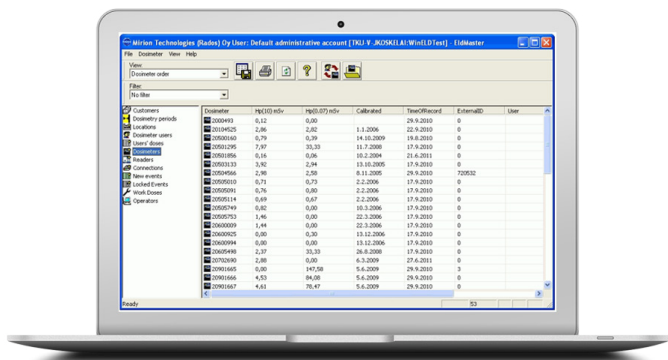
Mirion Technologies (Rados) Oy User: Default administrative account [TKU-V-JKOSKELAI:WinELDTest] - EldMaster

File Dosimeter View Help

View
Dosimeter order

Filter
No filter

Customers
Dosimetry periods
Locations
Dosimeter users
Users' doses
Dosimeters
Readers
Connections
New events
Locked Events
Work Doses
Operators

| Dosimeter | Hp(10) mSv | Hp(0,07) mSv | Calibrated | TimeOfRecord | ExternalID | User |
|---|---|---|---|---|---|---|
| 2000493 | 0,12 | 0,00 | | 29.9.2010 | 0 | |
| 20104525 | 2,86 | 2,82 | 1.1.2006 | 17.9.2010 | 0 | |
| 20500160 | 0,79 | 0,39 | 14.10.2009 | 19.8.2010 | 0 | |
| 20501295 | 7,97 | 33,33 | 11.7.2008 | 17.9.2010 | 0 | |
| 20501856 | 0,16 | 0,06 | 10.2.2004 | 21.6.2011 | 0 | |
| 20503133 | 3,92 | 2,94 | 13.10.2005 | 17.9.2010 | 0 | |
| 20504566 | 2,98 | 2,58 | 8.11.2005 | 29.9.2010 | 720532 | |
| 20505010 | 0,71 | 0,73 | 2.2.2006 | 17.9.2010 | 0 | |
| 20505091 | 0,76 | 0,80 | 2.2.2006 | 17.9.2010 | 0 | |
| 20505114 | 0,69 | 0,67 | 2.2.2006 | 17.9.2010 | 0 | |
| 20505749 | 0,82 | 0,00 | 10.3.2006 | 17.9.2010 | 0 | |
| 20505753 | 1,46 | 0,00 | 22.3.2006 | 17.9.2010 | 0 | |
| 20600009 | 1,44 | 0,00 | 22.3.2006 | 17.9.2010 | 0 | |
| 20600925 | 0,00 | 0,30 | 13.12.2006 | 17.9.2010 | 0 | |
| 20600994 | 0,00 | 0,00 | 13.12.2006 | 17.9.2010 | 0 | |
| 20605498 | 2,37 | 33,33 | 26.8.2008 | 17.9.2010 | 0 | |
| 20702690 | 2,88 | 0,00 | 6.3.2009 | 27.6.2011 | 0 | |
| 20901665 | 0,00 | 147,58 | 5.6.2009 | 29.9.2010 | 3 | |
| 20901666 | 4,53 | 84,08 | 5.6.2009 | 29.9.2010 | 0 | |
| 20901667 | 4,61 | 78,47 | 5.6.2009 | 29.9.2010 | 0 | |

Ready 53